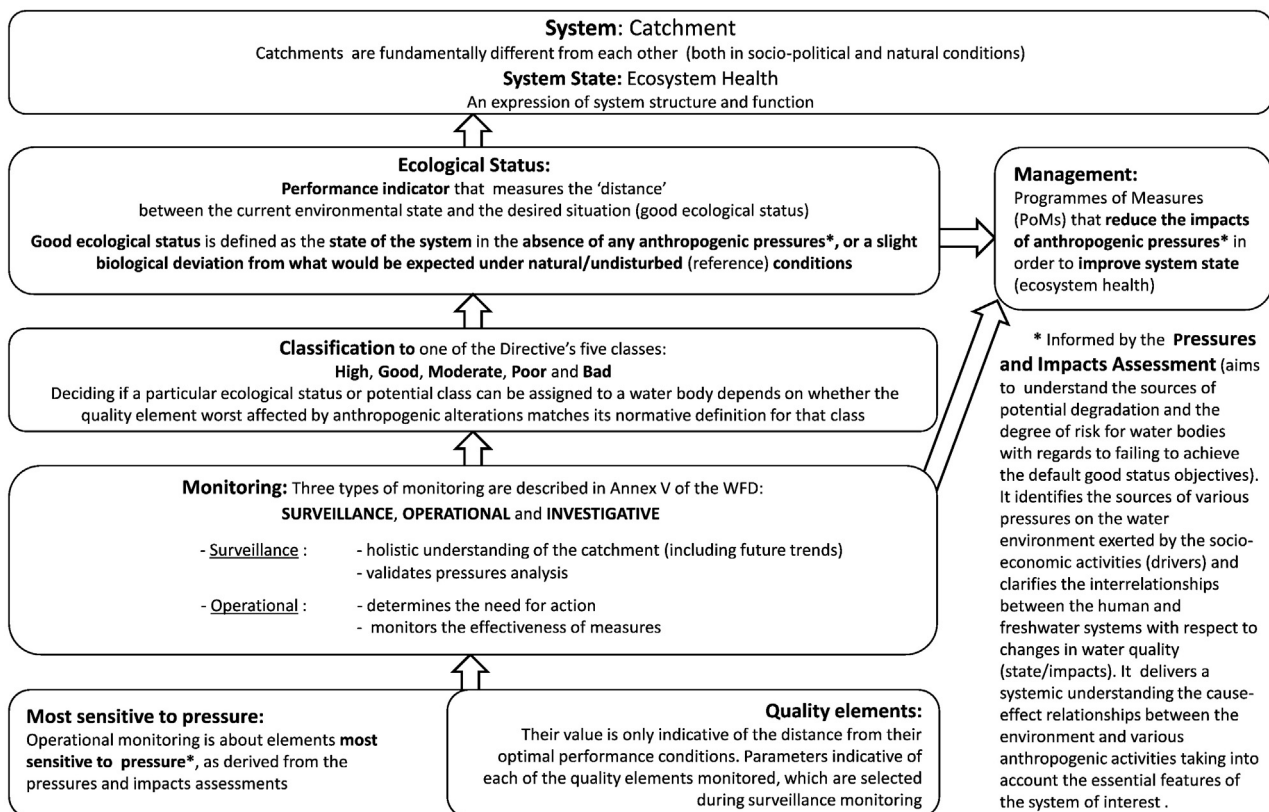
**System**: Catchment

Catchments are fundamentally different from each other (both in socio-political and natural conditions)

**System State:** Ecosystem Health

An expression of system structure and function

**Ecological Status:**

**Performance indicator** that measures the 'distance' between the current environmental state and the desired situation (good ecological status)

**Good ecological status** is defined as the **state of the system** in the **absence of any anthropogenic pressures\*, or a slight biological deviation from what would be expected under natural/undisturbed** (reference) **conditions**

**Management:**

Programmes of Measures (PoMs) that **reduce the impacts of anthropogenic pressures\*** in order to **improve system state** (ecosystem health)

**Classification to** one of the Directive's five classes:

**High**, **Good**, **Moderate**, **Poor** and **Bad**

Deciding if a particular ecological status or potential class can be assigned to a water body depends on whether the quality element worst affected by anthropogenic alterations matches its normative definition for that class

\* Informed by the **Pressures and Impacts Assessment** (aims to understand the sources of potential degradation and the degree of risk for water bodies with regards to failing to achieve the default good status objectives). It identifies the sources of various pressures on the water environment exerted by the socio-economic activities (drivers) and clarifies the interrelationships between the human and freshwater systems with respect to changes in water quality (state/impacts). It delivers a systemic understanding the cause-effect relationships between the environment and various anthropogenic activities taking into account the essential features of the system of interest .

**Monitoring:** Three types of monitoring are described in Annex V of the WFD:

**SURVEILLANCE**, **OPERATIONAL** and **INVESTIGATIVE**

- Surveillance : - holistic understanding of the catchment (including future trends)
- validates pressures analysis

- Operational : - determines the need for action
- monitors the effectiveness of measures

**Most sensitive to pressure:**

Operational monitoring is about elements **most sensitive to pressure\***, as derived from the pressures and impacts assessments

**Quality elements:**

Their value is only indicative of the distance from their optimal performance conditions. Parameters indicative of each of the quality elements monitored, which are selected during surveillance monitoring